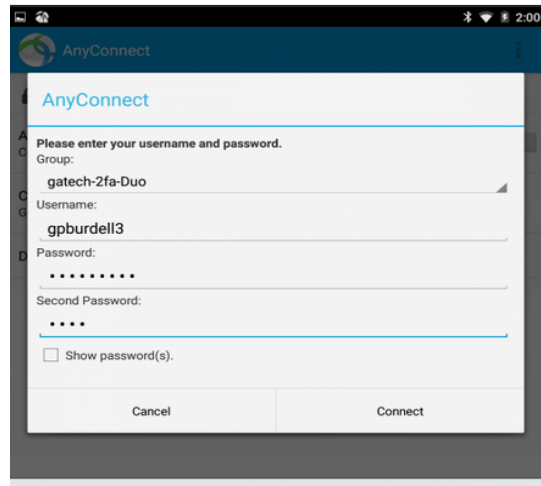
2:00

AnyConnect

AnyConnect

Please enter your username and password.

Group:

gatech-2fa-Duo

Username:

gpburdell3

Password:

••••••••••

Second Password:

••••

Show password(s).

Cancel

Connect